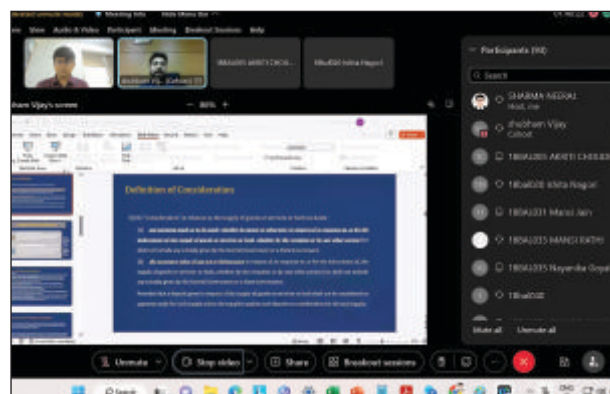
Meeting Info
View Audio & Video Participants Meeting Breakout Sessions Help
Shubham Vij... (Cohost)
18BAU005 ADITI CHOU...
18toll01 Ishita Nagori
hare Vijay's screen
Definition of Consideration
Participants (90)
Search
SHARMA NEERAJ
Host, me
Shubham Vijay
Cohost
18BAU005 ADITI CHOUD
18toll01 Ishita Nagori
18BAU031 Mansi Jain
18BAU035 MANSI RATHI
18BAU015 Nayanika Goyal
18toll02
Mute all
Unmute all
Unmute
Stop video
Share
Breakout sessions
Search